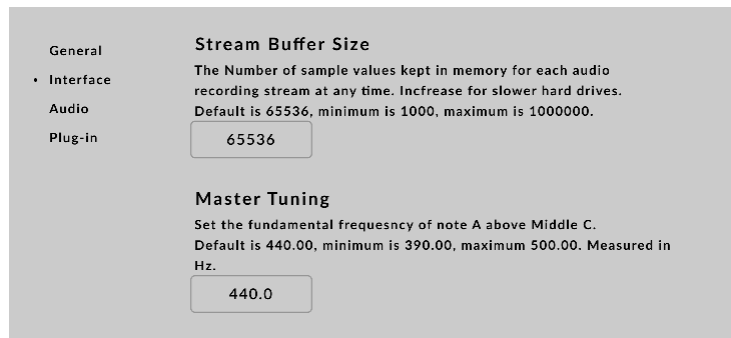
General
• Interface
Audio
Plug-in

Stream Buffer Size

The Number of sample values kept in memory for each audio recording stream at any time. Incfrease for slower hard drives. Default is 65536, minimum is 1000, maximum is 1000000.

65536

Master Tuning

Set the fundamental frequesncy of note A above Middle C. Default is 440.00, minimum is 390.00, maximum 500.00. Measured in Hz.

440.0